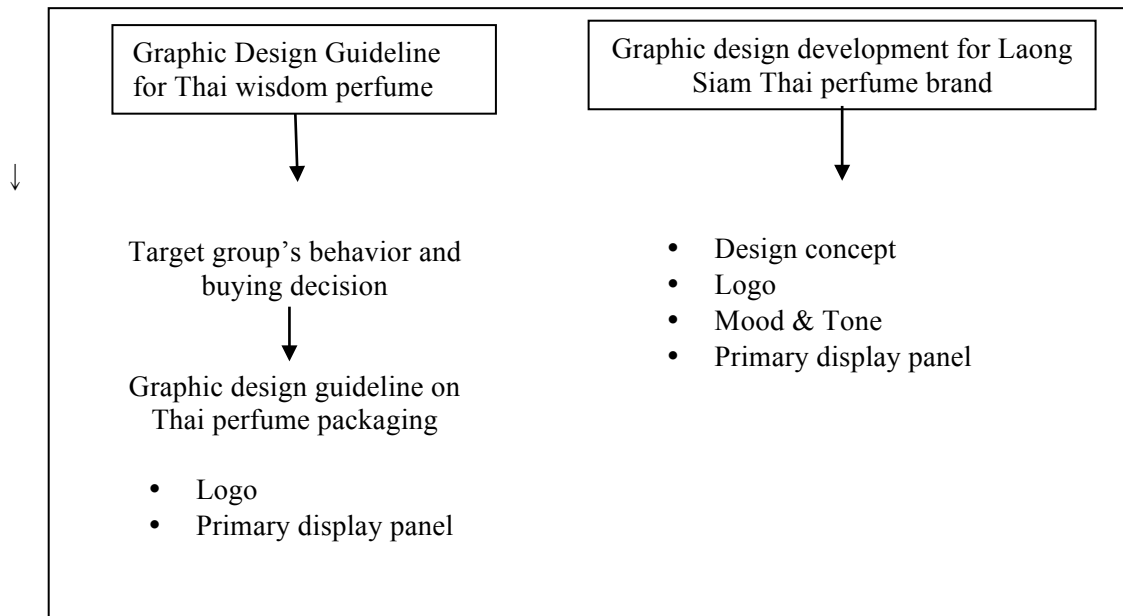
Graphic Design Guideline for Thai wisdom perfume

Graphic design development for Laong Siam Thai perfume brand

↓

Target group's behavior and buying decision

Graphic design guideline on Thai perfume packaging

- Logo
- Primary display panel

- Design concept
- Logo
- Mood & Tone
- Primary display panel